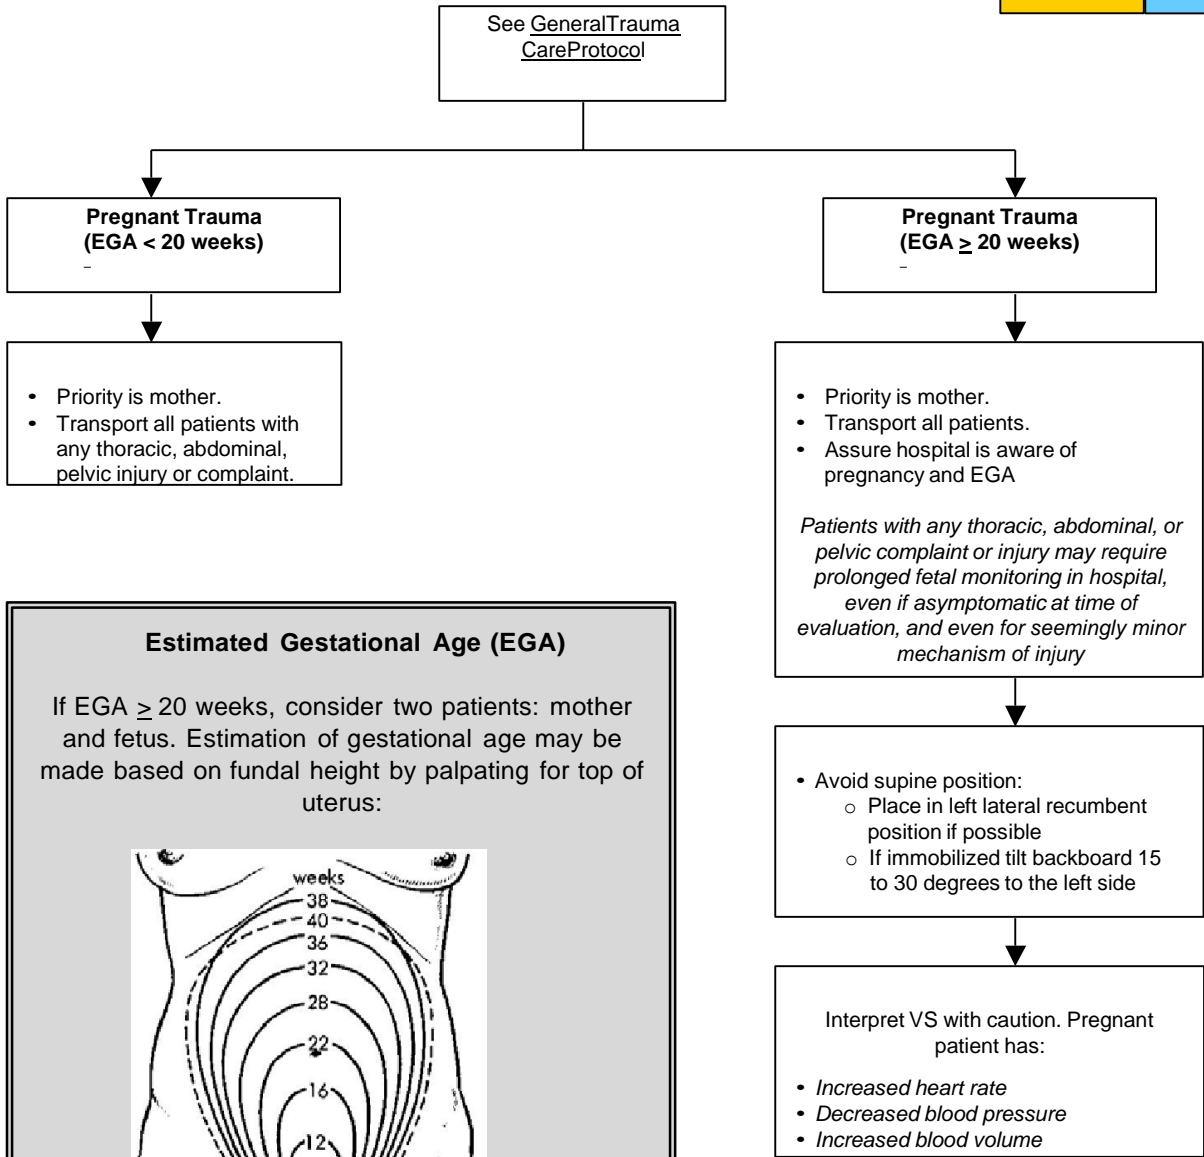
See GeneralTrauma CareProtocol

Pregnant Trauma (EGA < 20 weeks)

Pregnant Trauma (EGA $\geq$ 20 weeks)

- Priority is mother.
- Transport all patients with any thoracic, abdominal, pelvic injury or complaint.

- Priority is mother.
- Transport all patients.
- Assure hospital is aware of pregnancy and EGA

Patients with any thoracic, abdominal, or pelvic complaint or injury may require prolonged fetal monitoring in hospital, even if asymptomatic at time of evaluation, and even for seemingly minor mechanism of injury

Estimated Gestational Age (EGA)

If EGA $\geq$ 20 weeks, consider two patients: mother and fetus. Estimation of gestational age may be made based on fundal height by palpating for top of uterus:

weeks
38
40
36
32
28
22
16
12

- Avoid supine position:
  - Place in left lateral recumbent position if possible
  - If immobilized tilt backboard 15 to 30 degrees to the left side

Interpret VS with caution. Pregnant patient has:

- Increased heart rate
- Decreased blood pressure
- Increased blood volume